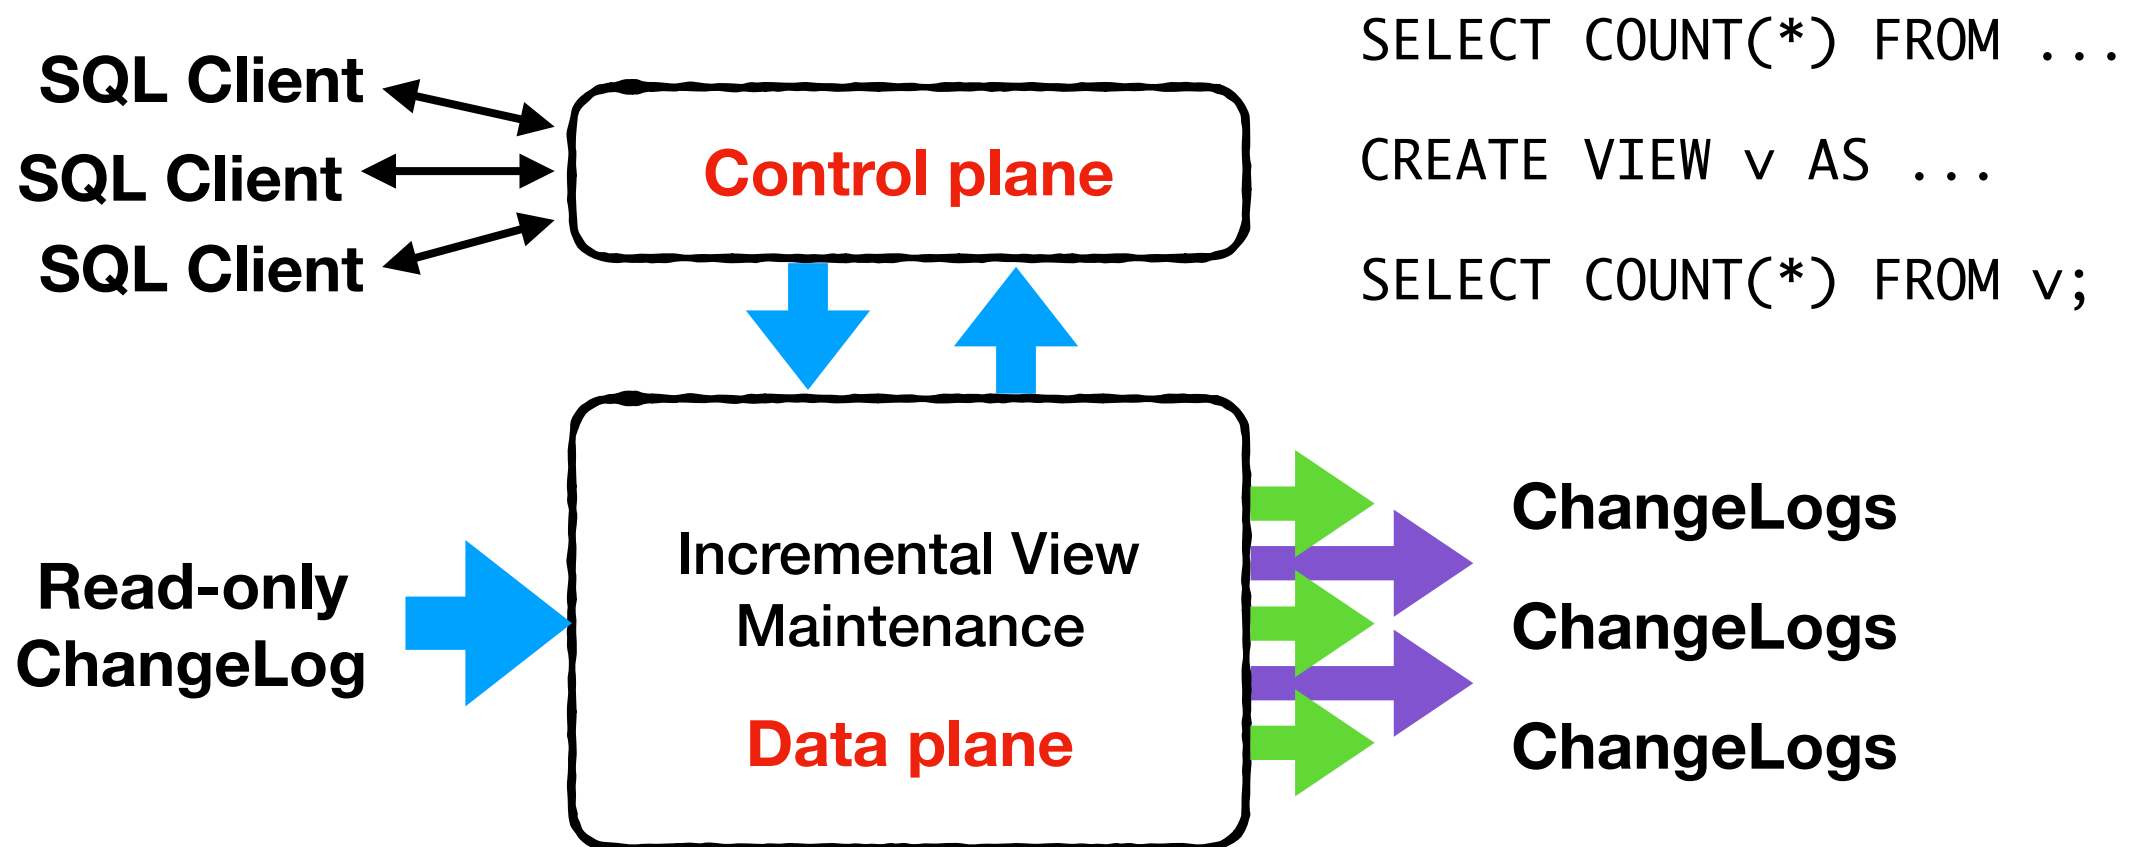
SQL Client
SQL Client
SQL Client

Control plane

SELECT COUNT(*) FROM ...

CREATE VIEW v AS ...

SELECT COUNT(*) FROM v;

Read-only ChangeLog

Incremental View Maintenance

Data plane

ChangeLogs
ChangeLogs
ChangeLogs